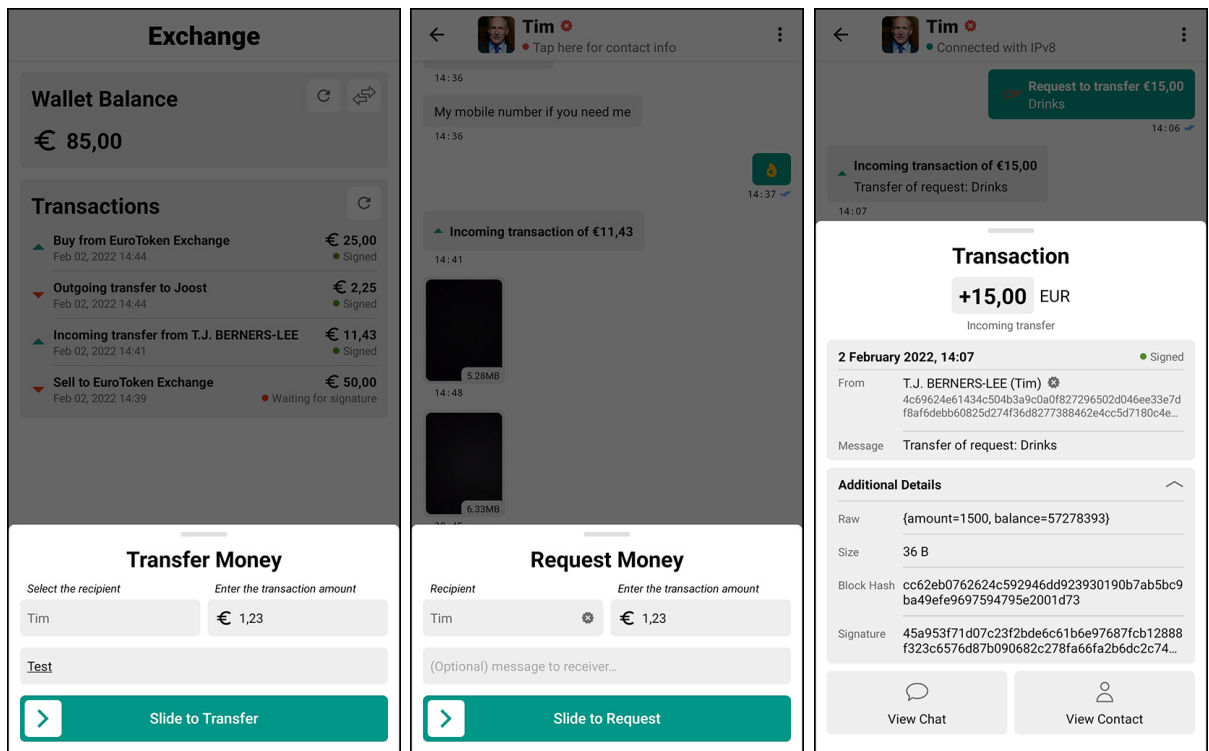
Exchange

Wallet Balance

€ 85,00

Transactions

Buy from EuroToken Exchange
Feb 02, 2022 14:44
€ 25,00
Signed

Outgoing transfer to Joost
Feb 02, 2022 14:44
€ 2,25
Signed

Incoming transfer from T.J. BERNERS-LEE
Feb 02, 2022 14:41
€ 11,43
Signed

Sell to EuroToken Exchange
Feb 02, 2022 14:39
€ 50,00
Waiting for signature

Transfer Money

Select the recipient
Tim

Enter the transaction amount
€ 1,23

Test

Slide to Transfer

Tim
Tap here for contact info

14:36

My mobile number if you need me
14:36

14:37

Incoming transaction of €11,43
14:41

5.28MB
14:48

6.33MB

Request Money

Recipient
Tim

Enter the transaction amount
€ 1,23

(Optional) message to receiver...

Slide to Request

Tim
Connected with IPv8

Request to transfer €15,00
Drinks
14:06

Incoming transaction of €15,00
Transfer of request: Drinks
14:07

Transaction

+15,00 EUR

Incoming transfer

2 February 2022, 14:07
Signed

From
T.J. BERNERS-LEE (Tim)
4c69624e61434c504b3a9c0a0f827296502d046ee33e7df8af6debb60825d274f36d8277388462e4cc5d7180c4e...

Message
Transfer of request: Drinks

Additional Details

Raw
{amount=1500, balance=57278393}

Size
36 B

Block Hash
cc62eb0762624c592946dd923930190b7ab5bc9ba49efe9697594795e2001d73

Signature
45a953f71d07c23f2bde6c61b6e97687fcb12888f323c6576d87b090682c278fa66fa2b6dc2c74...

View Chat

View Contact